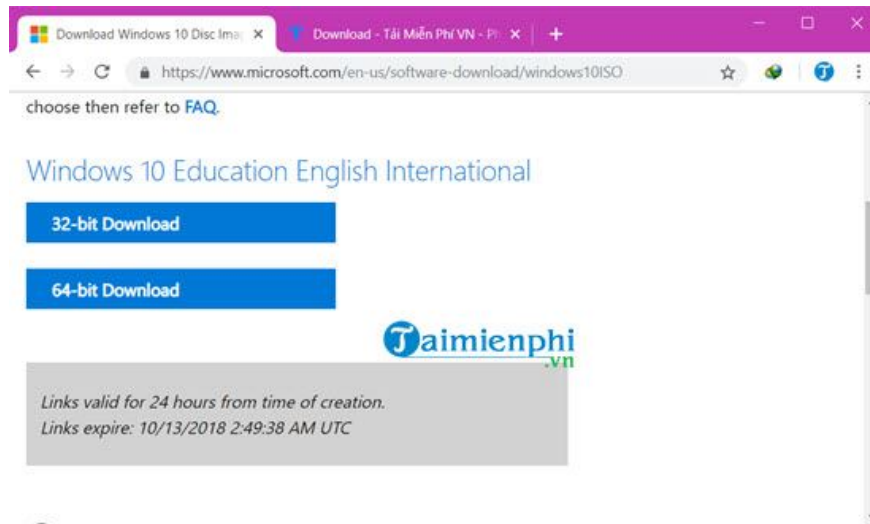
Download Windows 10 Disc Ima ×
Download - Tải Miễn Phí VN - Ph ×
https://www.microsoft.com/en-us/software-download/windows10ISO

choose then refer to FAQ.

Windows 10 Education English International

32-bit Download

64-bit Download

Taimienphi .vn

Links valid for 24 hours from time of creation.
Links expire: 10/13/2018 2:49:38 AM UTC